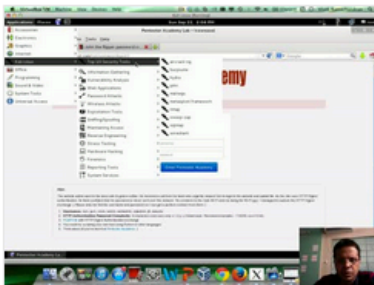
Applications Places

Accessories
Electronics
Graphics
Internet
Kali Linux
Office
Programming
Sound & Video
System Tools
Universal Access

Top 10 Security Tools
Information Gathering
Vulnerability Analysis
Web Applications
Password Attacks
Wireless Attacks
Exploitation Tools
Sniffing/Spoofing
Maintaining Access
Reverse Engineering
Stress Testing
Hardware Hacking
Forensics
Reporting Tools
System Services

aircrack-ng
burpsuite
hydra
john
maltego
metasploit framework
nmap
owasp-zap
sqlmap
wireshark

Pentester Academy Lab - Iceweasel

Tools Help

emy

Enter Pentester Academy

Pentester Academy Lab